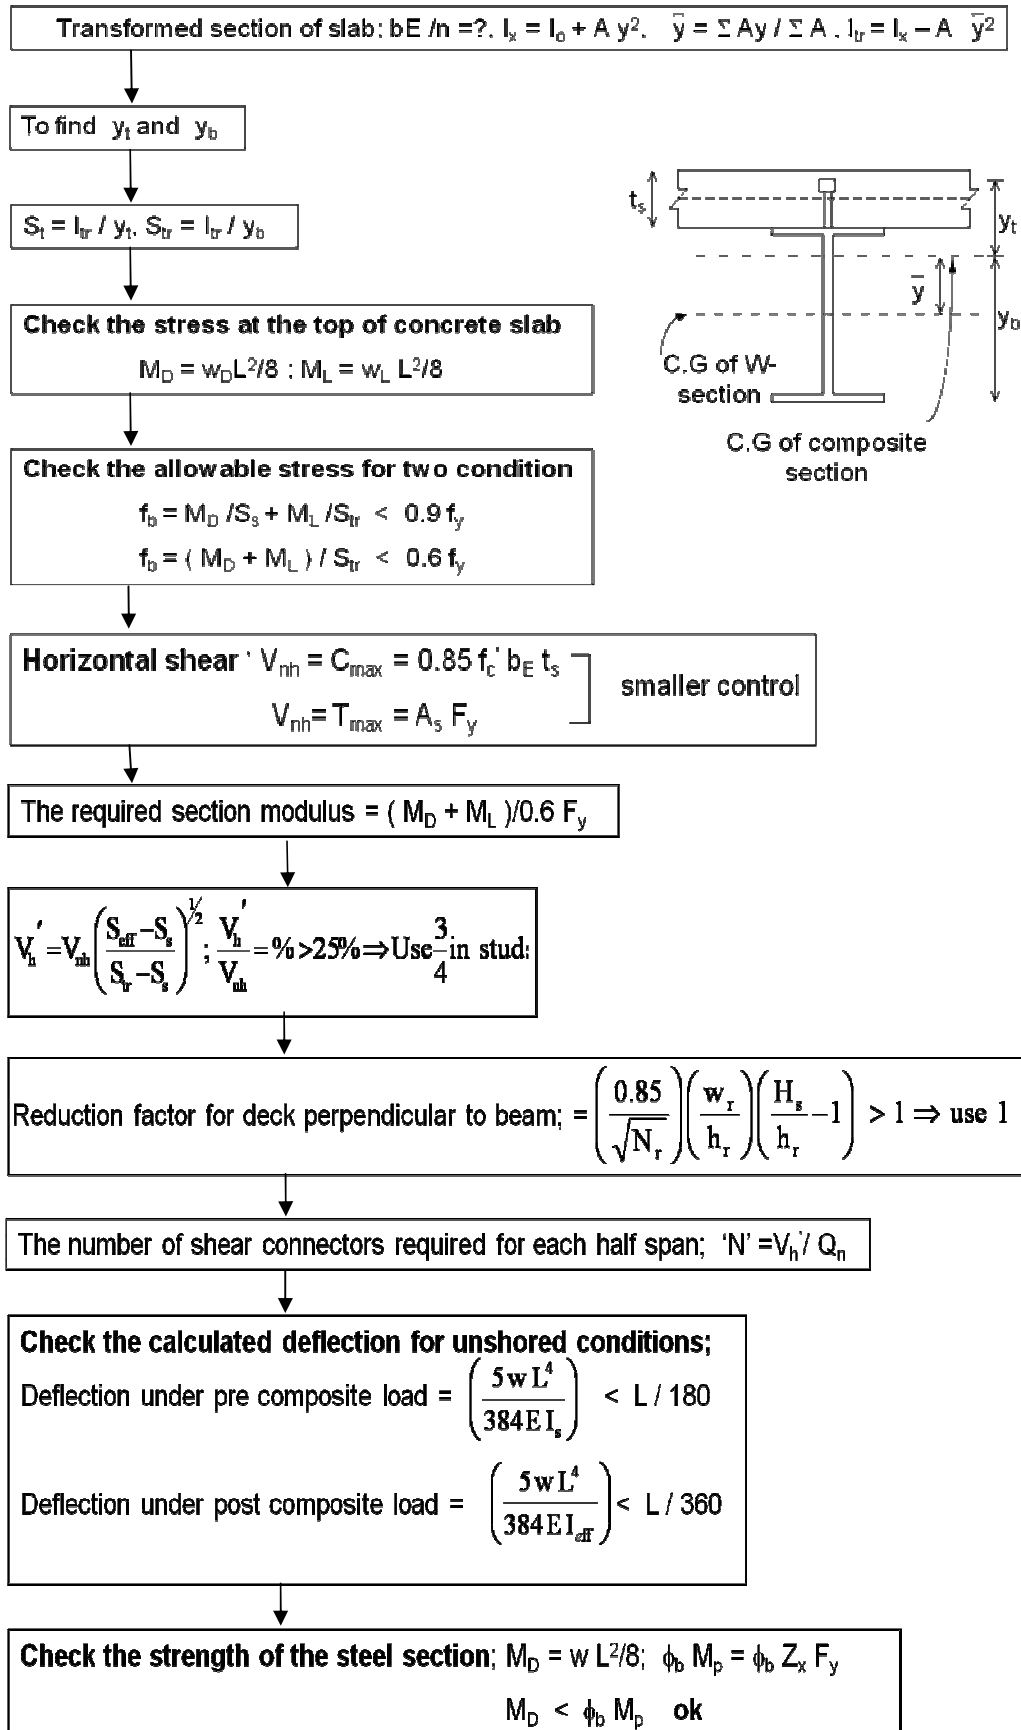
Transformed section of slab; bE /n =?. $I_x = I_o + A\, y^2$. $\bar{y} = \Sigma Ay / \Sigma A$ . $I_{tr} = I_x - A\ \bar{y}^2$

To find $y_t$ and $y_b$

$S_t = I_{tr} / y_t$, $S_{tr} = I_{tr} / y_b$

$t_s$

$y_t$

$\bar{y}$

$y_b$

C.G of W-section

C.G of composite section

Check the stress at the top of concrete slab

$M_D = w_D L^2/8$ ; $M_L = w_L\ L^2/8$

Check the allowable stress for two condition

$f_b = M_D / S_s + M_L / S_{tr}\ <\ 0.9\, f_y$

$f_b = (\ M_D + M_L\ ) / S_{tr}\ <\ 0.6\, f_y$

Horizontal shear ' $V_{nh} = C_{max} = 0.85\, f_c'\, b_E\, t_s$

$V_{nh} = T_{max} = A_s\, F_y$

smaller control

The required section modulus = $(\ M_D + M_L\ )/0.6\ F_y$

$V_h' = V_{nh}\left(\frac{S_{eff} - S_s}{S_{tr} - S_s}\right)^{1/2}$; $\frac{V_h'}{V_{nh}} = \% > 25\% \Rightarrow$ Use $\frac{3}{4}$ in stud;

Reduction factor for deck perpendicular to beam; = $\left(\frac{0.85}{\sqrt{N_r}}\right)\left(\frac{w_r}{h_r}\right)\left(\frac{H_s}{h_r} - 1\right) > 1 \Rightarrow$ use 1

The number of shear connectors required for each half span; 'N' $= V_h' / Q_n$

Check the calculated deflection for unshored conditions;

Deflection under pre composite load = $\left(\frac{5\, w\, L^4}{384\, E\, I_s}\right)$ < L / 180

Deflection under post composite load = $\left(\frac{5\, w\, L^4}{384\, E\, I_{eff}}\right)$ < L / 360

Check the strength of the steel section; $M_D = w\ L^2/8$; $\phi_b\ M_p = \phi_b\ Z_x\ F_y$

$M_D\ <\ \phi_b\ M_p$ ok